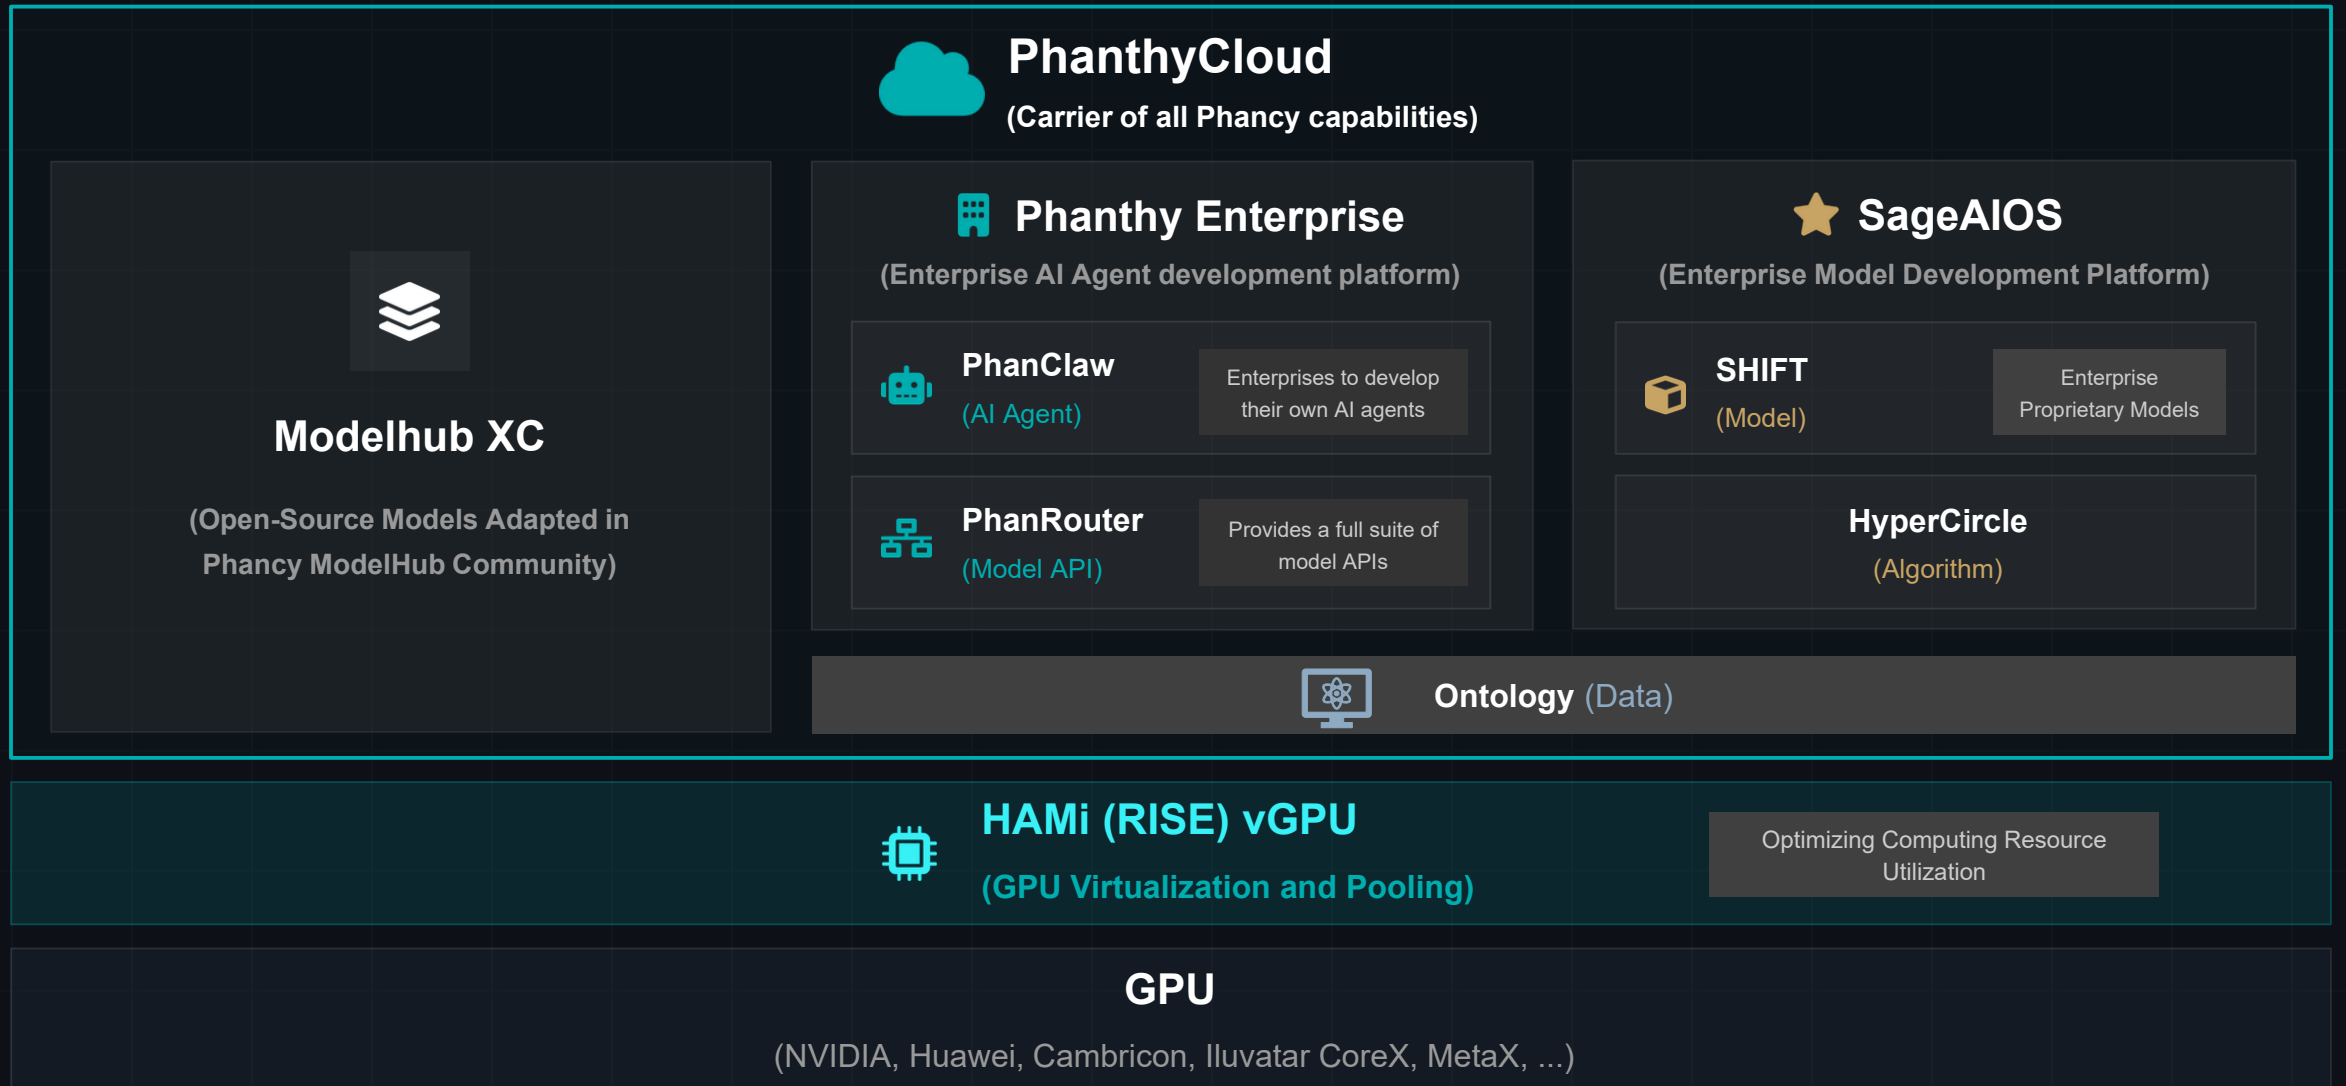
PhanthyCloud
(Carrier of all Phancy capabilities)

Modelhub XC

(Open-Source Models Adapted in Phancy ModelHub Community)

Phanthy Enterprise
(Enterprise AI Agent development platform)

PhanClaw
(AI Agent)

Enterprises to develop their own AI agents

PhanRouter
(Model API)

Provides a full suite of model APIs

SageAIOS
(Enterprise Model Development Platform)

SHIFT
(Model)

Enterprise Proprietary Models

HyperCircle
(Algorithm)

Ontology (Data)

HAMi (RISE) vGPU
(GPU Virtualization and Pooling)

Optimizing Computing Resource Utilization

GPU
(NVIDIA, Huawei, Cambricon, Iluvatar CoreX, MetaX, ...)